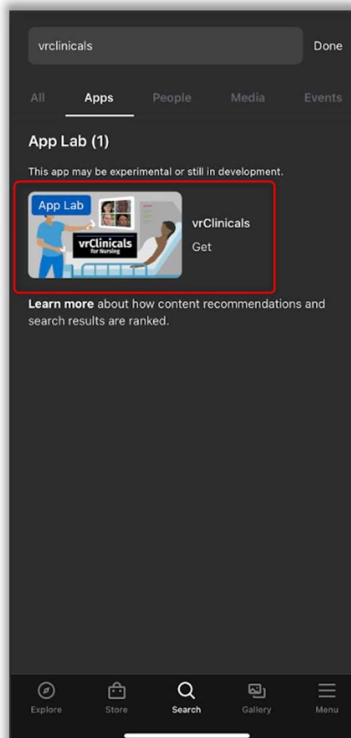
vrclinicals

Done

All Apps People Media Events

App Lab (1)

This app may be experimental or still in development.

App Lab

vrClinicals for Nursing

vrClinicals

Get

Learn more about how content recommendations and search results are ranked.

Explore Store Search Gallery Menu